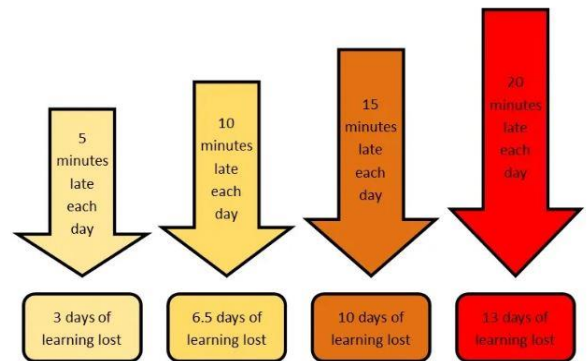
5 minutes late each day

10 minutes late each day

15 minutes late each day

20 minutes late each day

3 days of learning lost

6.5 days of learning lost

10 days of learning lost

13 days of learning lost